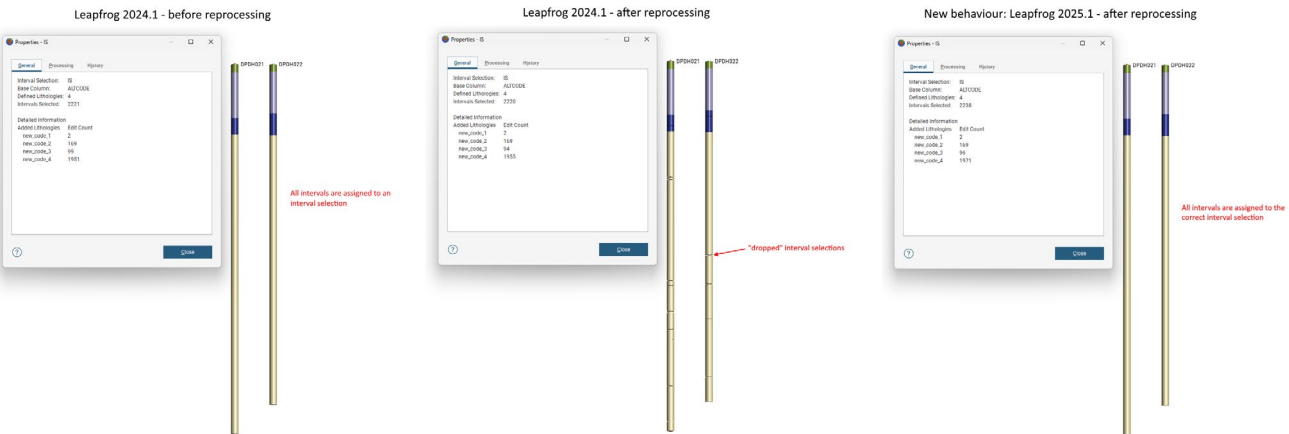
Leapfrog 2024.1 - before reprocessing

Properties - IS

General Processing History

Interval Selection: IS
Base Column: ALTCODE
Defined Lithologies: 4
Intervals Selected: 2221

Detailed Information
Added Lithologies Edit Count
new_code_1 2
new_code_2 169
new_code_3 99
new_code_4 1951

?

Close

DPDH021 DPDH022

All intervals are assigned to an interval selection

Leapfrog 2024.1 - after reprocessing

Properties - IS

General Processing History

Interval Selection: IS
Base Column: ALTCODE
Defined Lithologies: 4
Intervals Selected: 2220

Detailed Information
Added Lithologies Edit Count
new_code_1 2
new_code_2 169
new_code_3 94
new_code_4 1955

?

Close

DPDH021 DPDH022

"dropped" interval selections

New behaviour: Leapfrog 2025.1 - after reprocessing

Properties - IS

General Processing History

Interval Selection: IS
Base Column: ALTCODE
Defined Lithologies: 4
Intervals Selected: 2238

Detailed Information
Added Lithologies Edit Count
new_code_1 2
new_code_2 169
new_code_3 96
new_code_4 1971

?

Close

DPDH021 DPDH022

All intervals are assigned to the correct interval selection